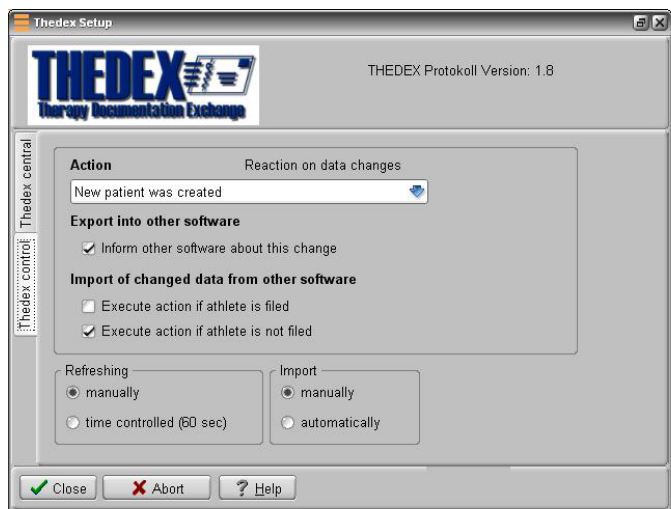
Thedex Setup

THEDEX
Therapy Documentation Exchange

THEDEX Protokoll Version: 1.8

Thedex central
Thedex control

Action
Reaction on data changes

New patient was created

Export into other software

Inform other software about this change

Import of changed data from other software

Execute action if athlete is filed

Execute action if athlete is not filed

Refreshing
manually
time controlled (60 sec)

Import
manually
automatically

Close
Abort
Help